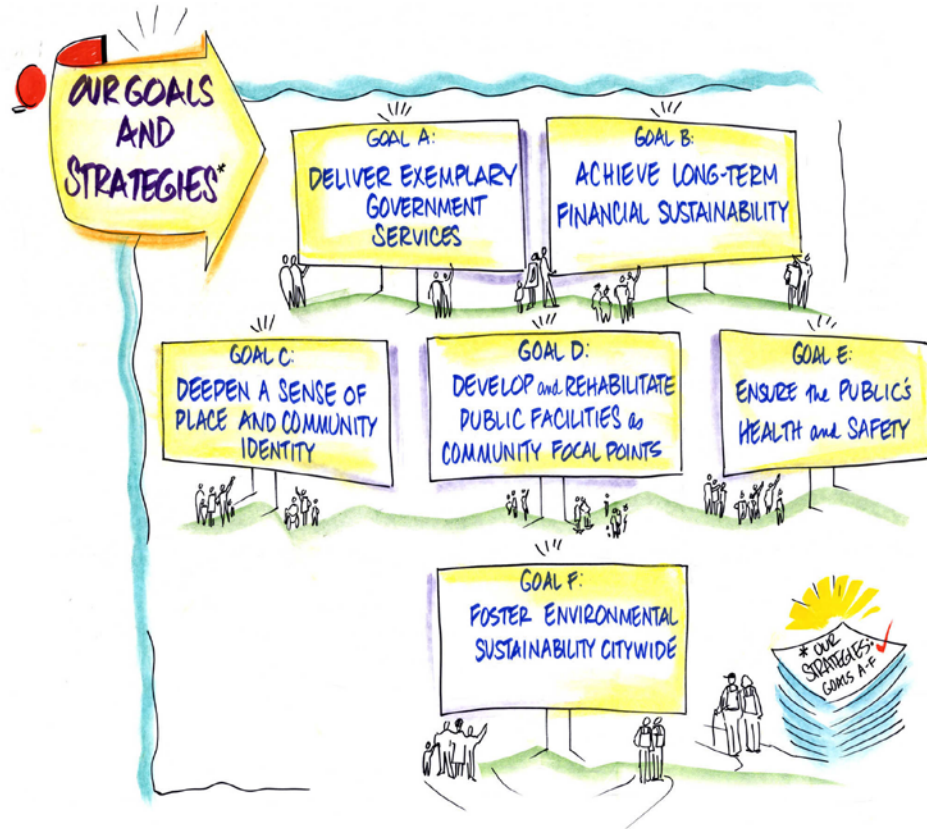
OUR GOALS AND STRATEGIES*

GOAL A:
DELIVER EXEMPLARY GOVERNMENT SERVICES

GOAL B:
ACHIEVE LONG-TERM FINANCIAL SUSTAINABILITY

GOAL C:
DEEPEN A SENSE OF PLACE AND COMMUNITY IDENTITY

GOAL D:
DEVELOP and REHABILITATE PUBLIC FACILITIES as COMMUNITY FOCAL POINTS

GOAL E:
ENSURE the PUBLIC'S HEALTH and SAFETY

GOAL F:
FOSTER ENVIRONMENTAL SUSTAINABILITY CITYWIDE

* OUR STRATEGIES: GOALS A-F